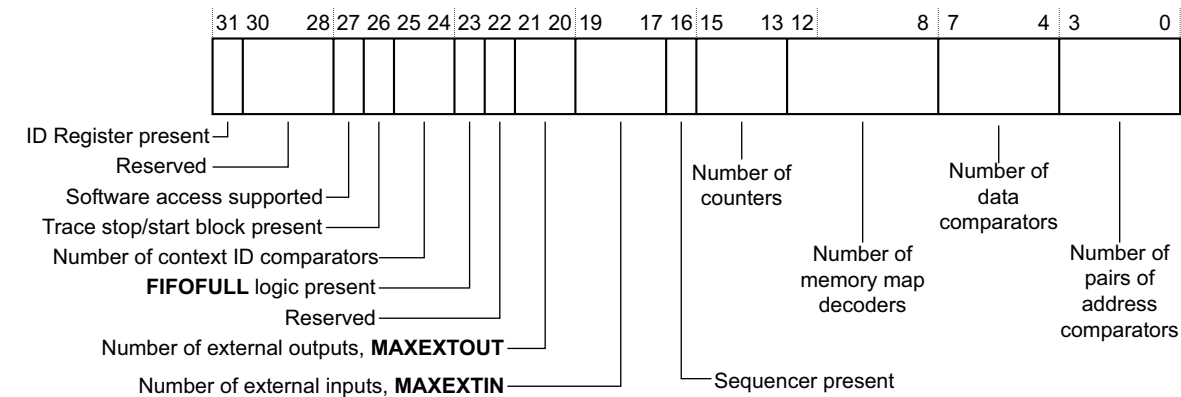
31 30 28 27 26 25 24 23 22 21 20 19 17 16 15 13 12 8 7 4 3 0

ID Register present
Reserved
Software access supported
Trace stop/start block present
Number of context ID comparators
**FIFOFULL** logic present
Reserved
Number of external outputs, **MAXEXTOUT**
Number of external inputs, **MAXEXTIN**
Sequencer present
Number of counters
Number of memory map decoders
Number of data comparators
Number of pairs of address comparators